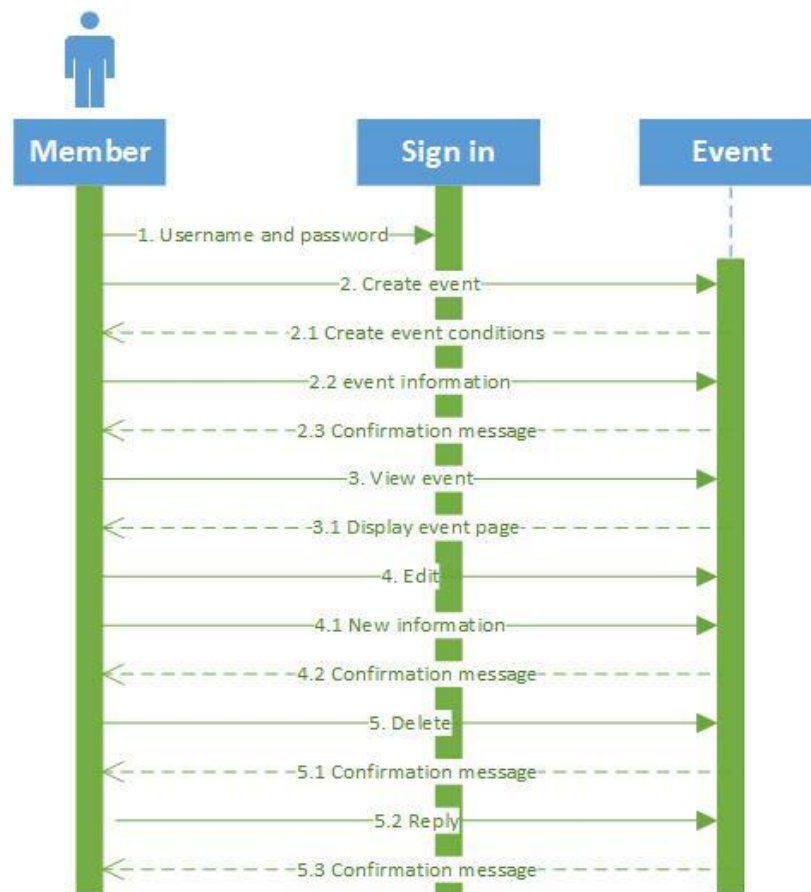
Member

Sign in

Event

1. Username and password

2. Create event

2.1 Create event conditions

2.2 event information

2.3 Confirmation message

3. View event

3.1 Display event page

4. Edit

4.1 New information

4.2 Confirmation message

5. Delete

5.1 Confirmation message

5.2 Reply

5.3 Confirmation message